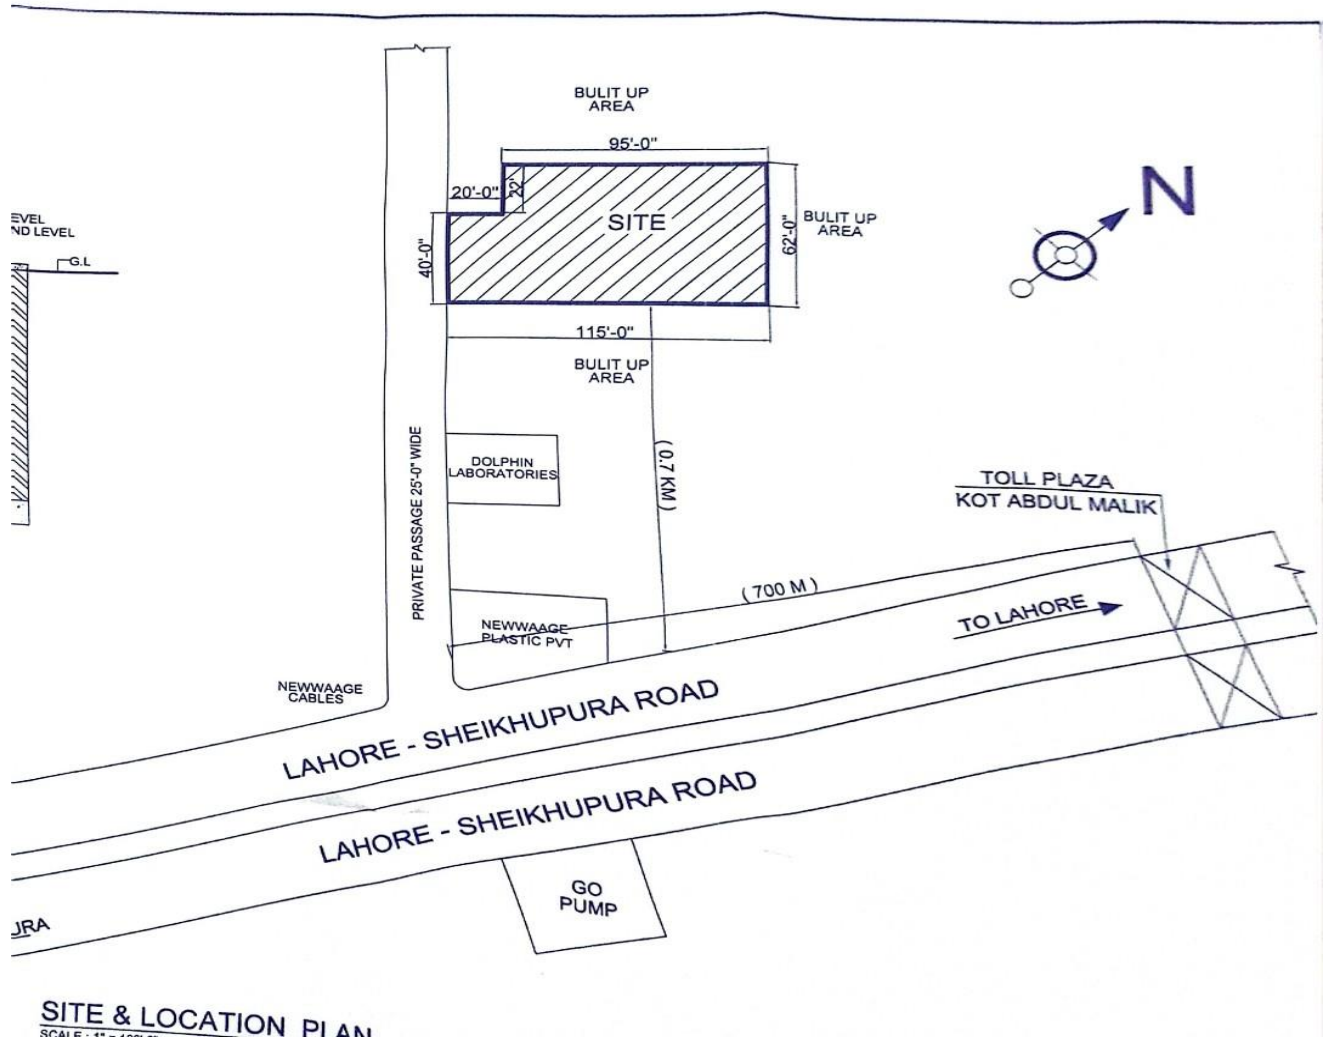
BULIT UP AREA

95'-0"

20'-0"

22'

SITE

BULIT UP AREA

62'-0"

40'-0"

N

EVEL
ND LEVEL

G.L

115'-0"

BULIT UP AREA

PRIVATE PASSAGE 25'-0" WIDE

DOLPHIN LABORATORIES

(0.7 KM)

TOLL PLAZA
KOT ABDUL MALIK

(700 M)

NEWWAAGE PLASTIC PVT

TO LAHORE

NEWWAAGE CABLES

LAHORE - SHEIKHUPURA ROAD

LAHORE - SHEIKHUPURA ROAD

GO PUMP

URA

SITE & LOCATION PLAN
SCALE : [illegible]